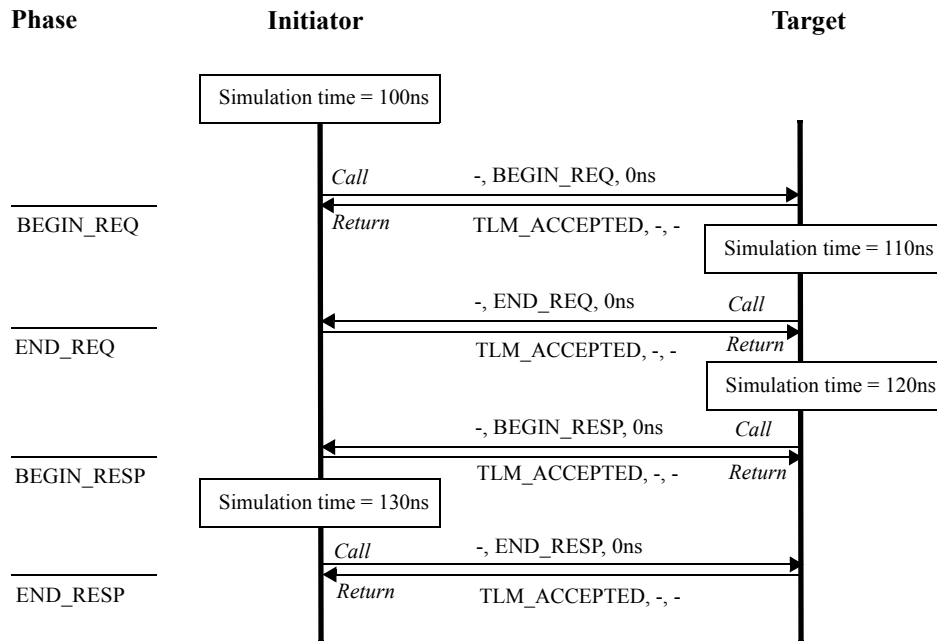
Phase

Initiator

Target

Simulation time = 100ns

Call

-, BEGIN_REQ, 0ns

BEGIN_REQ

Return

TLM_ACCEPTED, -, -

Simulation time = 110ns

-, END_REQ, 0ns

Call

END_REQ

TLM_ACCEPTED, -, -

Return

Simulation time = 120ns

-, BEGIN_RESP, 0ns

Call

BEGIN_RESP

TLM_ACCEPTED, -, -

Return

Simulation time = 130ns

Call

-, END_RESP, 0ns

END_RESP

Return

TLM_ACCEPTED, -, -